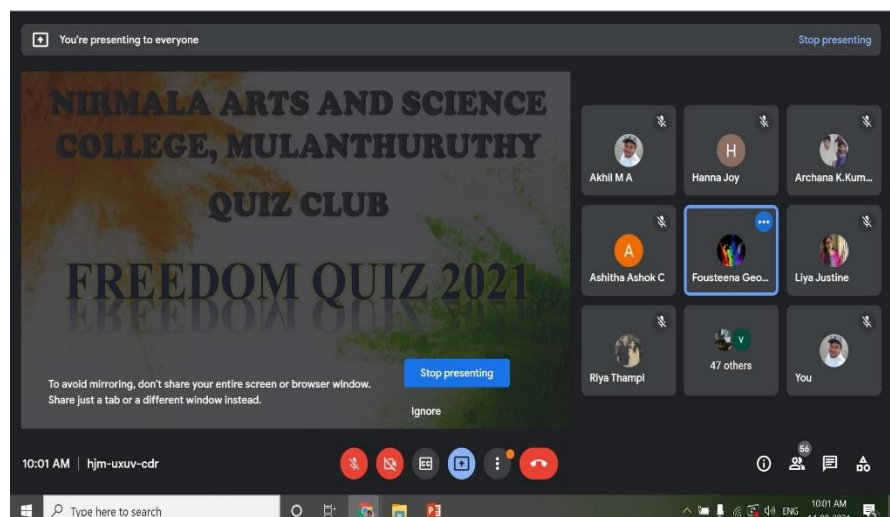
You're presenting to everyone

Stop presenting

NIRMALA ARTS AND SCIENCE COLLEGE, MULANTHURUTHY

QUIZ CLUB

FREEDOM QUIZ 2021

To avoid mirroring, don't share your entire screen or browser window. Share just a tab or a different window instead.

Stop presenting

Ignore

Akhil M A

H
Hanna Joy

Archana K.Kum...

A
Ashitha Ashok C

Fousteena Geo...

Liya Justine

Riya Thampi

V
47 others

You

10:01 AM | hjm-uxuv-cdr

56

Type here to search

ENG

10:01 AM
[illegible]